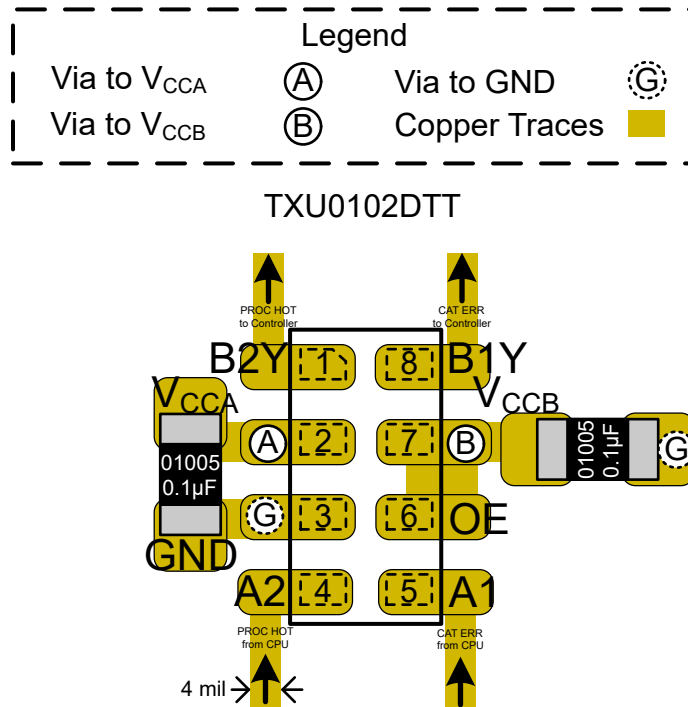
Legend

Via to $V_{CCA}$ A

Via to GND G

Via to $V_{CCB}$ B

Copper Traces

TXU0102DTT

PROC HOT to Controller

CAT ERR to Controller

B2Y 1

8 B1Y

$V_{CCA}$

$V_{CCB}$

A 2

7 B

01005 0.1µF

01005 0.1µF

G

G 3

6 OE

GND

A2 4

5 A1

PROC HOT from CPU

CAT ERR from CPU

4 mil